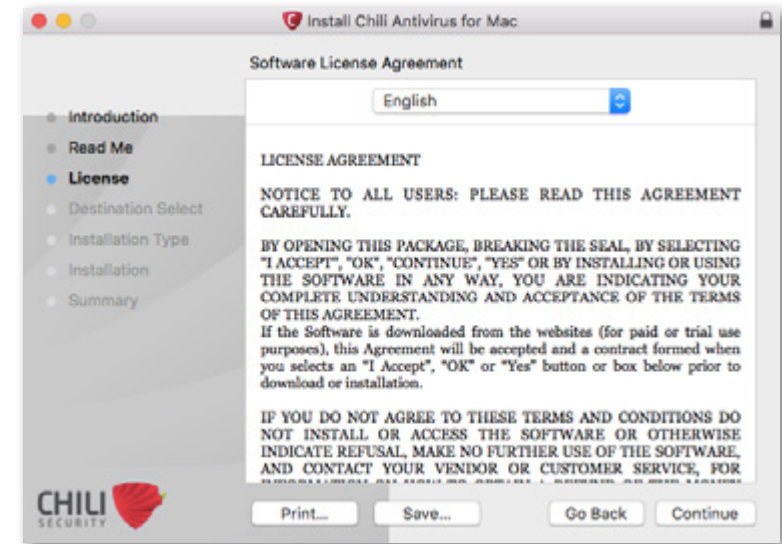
Install Chili Antivirus for Mac

Software License Agreement

English

Introduction
Read Me
License
Destination Select
Installation Type
Installation
Summary

LICENSE AGREEMENT

NOTICE TO ALL USERS: PLEASE READ THIS AGREEMENT CAREFULLY.

BY OPENING THIS PACKAGE, BREAKING THE SEAL, BY SELECTING "I ACCEPT", "OK", "CONTINUE", "YES" OR BY INSTALLING OR USING THE SOFTWARE IN ANY WAY, YOU ARE INDICATING YOUR COMPLETE UNDERSTANDING AND ACCEPTANCE OF THE TERMS OF THIS AGREEMENT.
If the Software is downloaded from the websites (for paid or trial use purposes), this Agreement will be accepted and a contract formed when you selects an "I Accept", "OK" or "Yes" button or box below prior to download or installation.

IF YOU DO NOT AGREE TO THESE TERMS AND CONDITIONS DO NOT INSTALL OR ACCESS THE SOFTWARE OR OTHERWISE INDICATE REFUSAL, MAKE NO FURTHER USE OF THE SOFTWARE, AND CONTACT YOUR VENDOR OR CUSTOMER SERVICE, FOR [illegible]

CHILI SECURITY

Print...
Save...
Go Back
Continue